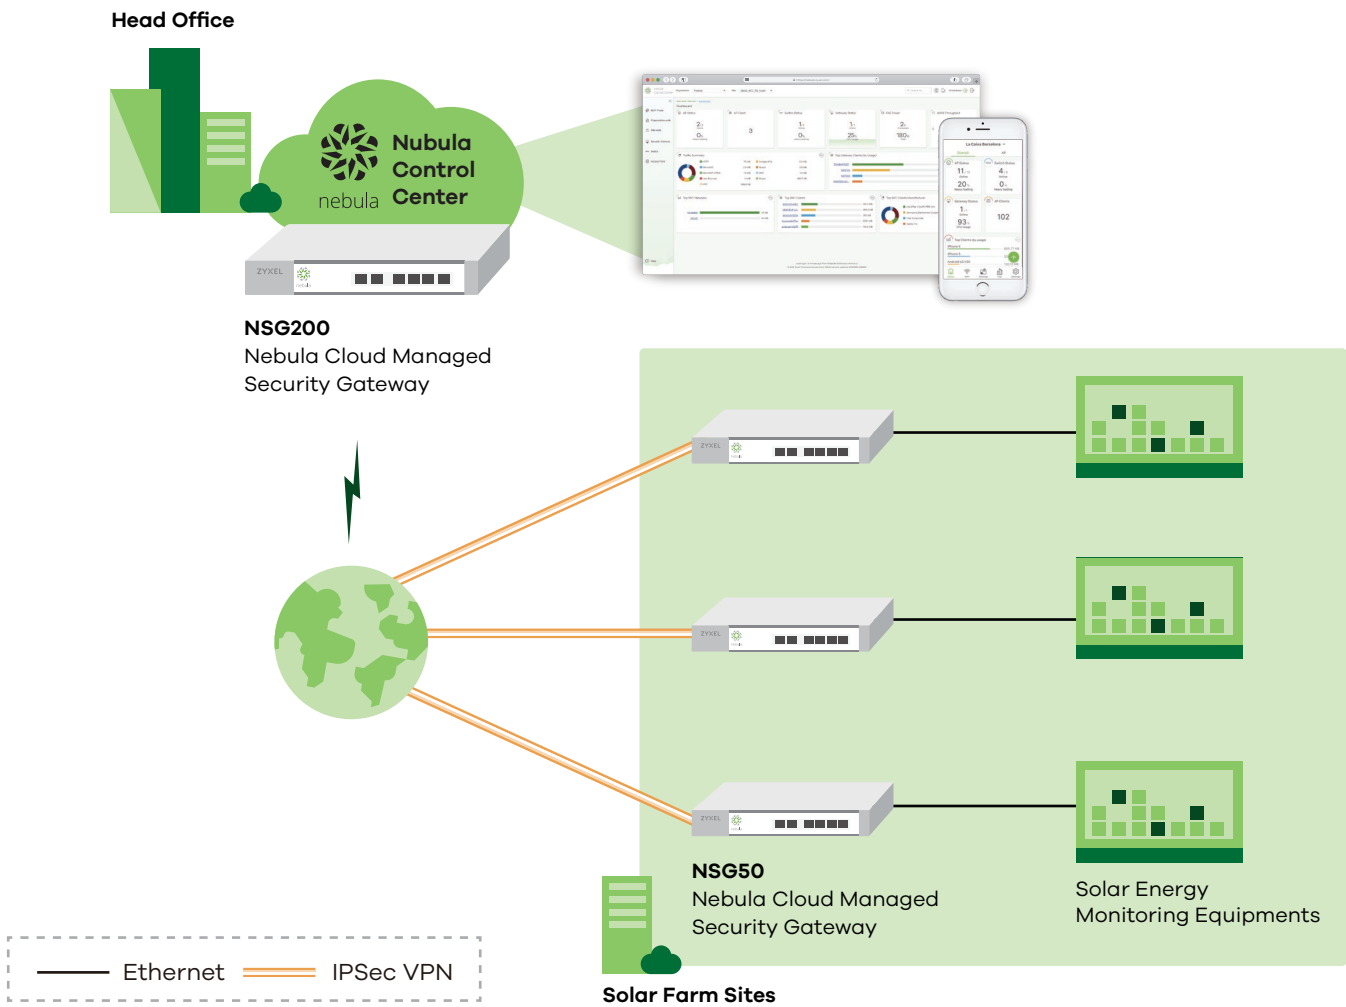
Head Office

nebula

Nubula Control Center

ZYXEL

NSG200
Nebula Cloud Managed Security Gateway

ZYXEL

ZYXEL

ZYXEL

NSG50
Nebula Cloud Managed Security Gateway

Solar Energy Monitoring Equipments

Ethernet

IPSec VPN

Solar Farm Sites